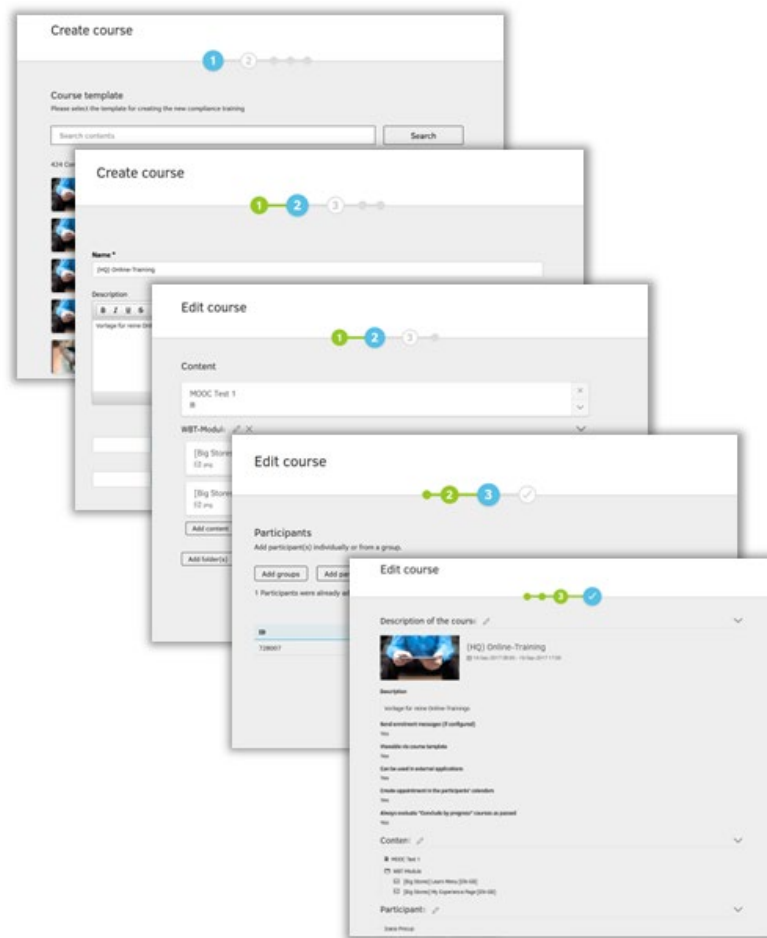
Create course

1 2

Course template
Please select the template for creating the new compliance training

Search contents
Search

424 Co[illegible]

Create course

1 2 3

Name *
[HQ] Online-Training

Description
B I U S
Vorlage für reine Onl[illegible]

Edit course

1 2 3

Content

MOOC Test 1

WBT-Modul

[Big Store
12 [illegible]

[Big Store
12 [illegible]

Add content

Add folder(s)

Edit course

2 3

Participants
Add participant(s) individually or from a group.

Add groups
Add pa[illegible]

1 Participants were already a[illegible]

ID
728007

Edit course

3

Description of the course

[HQ] Online-Training
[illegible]

Description
Vorlage für reine Online-Trainings

Send enrolment messages (if configured)
Yes

Viewable via course template
Yes

Can be used in external applications
Yes

Create appointment in the participants' calendars
Yes

Always evaluate "Conclude by progress" courses as passed
Yes

Content

MOOC Test 1
WBT-Module
[Big Stores] Learn Menu [EN-GB]
[Big Stores] My Experience Page [EN-GB]

Participants

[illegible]